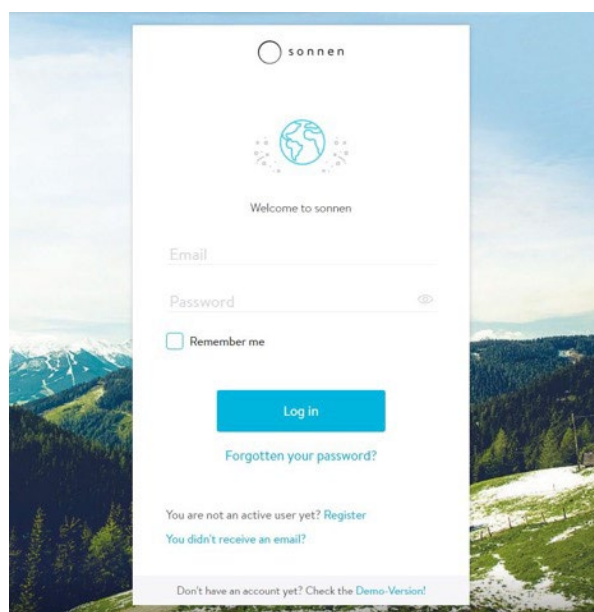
sonnen

Welcome to sonnen

Email

Password

Remember me

Log in

Forgotten your password?

You are not an active user yet? Register

You didn't receive an email?

Don't have an account yet? Check the Demo-Version!